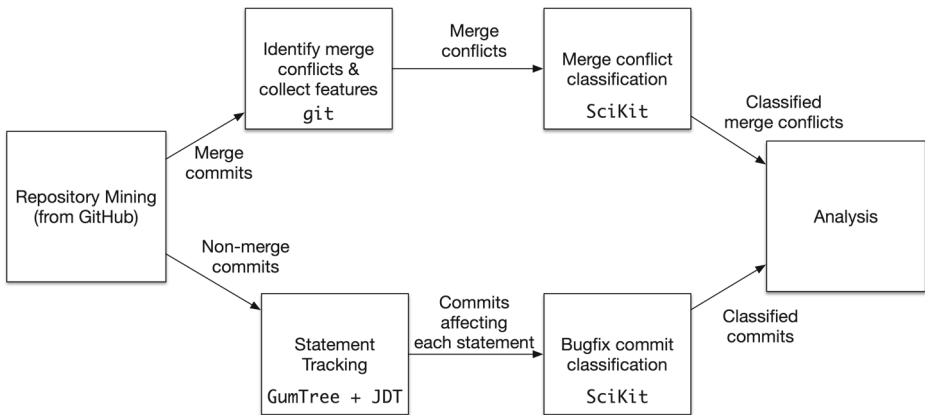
Repository Mining (from GitHub)

Merge commits

Identify merge conflicts & collect features
git

Merge conflicts

Merge conflict classification
SciKit

Classified merge conflicts

Analysis

Non-merge commits

Statement Tracking
GumTree + JDT

Commits affecting each statement

Bugfix commit classification
SciKit

Classified commits